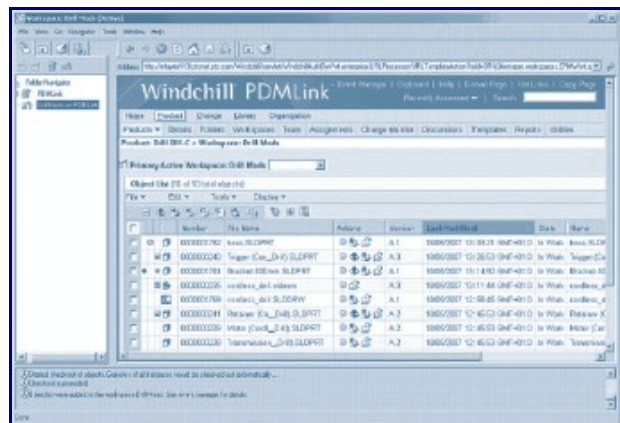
Workspace: Drill Mode [Active]

File View Go Navigator Tools Window Help

Folder Navigator
PDMLink
Address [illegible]

Windchill PDMLink

Home Product Change Library Organization

Products Details Folders Workspaces Team Assignments Change Monitor Discussions Templates Reports Utilities

Product: Drill 001-C > Workspace: Drill Mode

Primary Active Workspace: Drill Mode

Object List (10 of 10 total objects)

File Edit Tools Display

| | | Number | File Name | Actions | Version | Last Modified | State | Name |
|---|---|---|---|---|---|---|---|---|
| | | 0000003782 | boss.SLDPRT | | A.1 | 10/06/2007 13:09:28 GMT+01:00 | In Work | boss.SLDPRT |
| | | 0000003240 | Trigger (Cus_Drill).SLDPRT | | A.3 | 10/06/2007 13:26:53 GMT+01:00 | In Work | Trigger (Cus_ |
| | | 0000003781 | Bracket 00mm.SLDPRT | | A.1 | 10/06/2007 13:14:50 GMT+01:00 | In Work | Bracket 00mm |
| | | 0000003235 | cordless_drill.sldasm | | A.3 | 10/06/2007 13:11:44 GMT+01:00 | In Work | cordless_d |
| | | 0000003769 | cordless_drill.SLDDRW | | A.1 | 10/06/2007 12:58:45 GMT+01:00 | In Work | cordless_d |
| | | 0000003241 | Retainer (Cus_Drill).SLDPRT | | A.2 | 10/06/2007 12:45:53 GMT+01:00 | In Work | Retainer (C |
| | | 0000003239 | Motor (Cordl_Drill).SLDPRT | | A.2 | 10/06/2007 12:45:53 GMT+01:00 | In Work | Motor (Cord |
| | | 0000003238 | Transmission (Cus_Drill).SLDPRT | | A.2 | 10/06/2007 12:45:53 GMT+01:00 | In Work | Transmissio |

Started checkout of objects. Generic of all instances must be checked out automatically...
Checkout succeeded.
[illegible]

Done